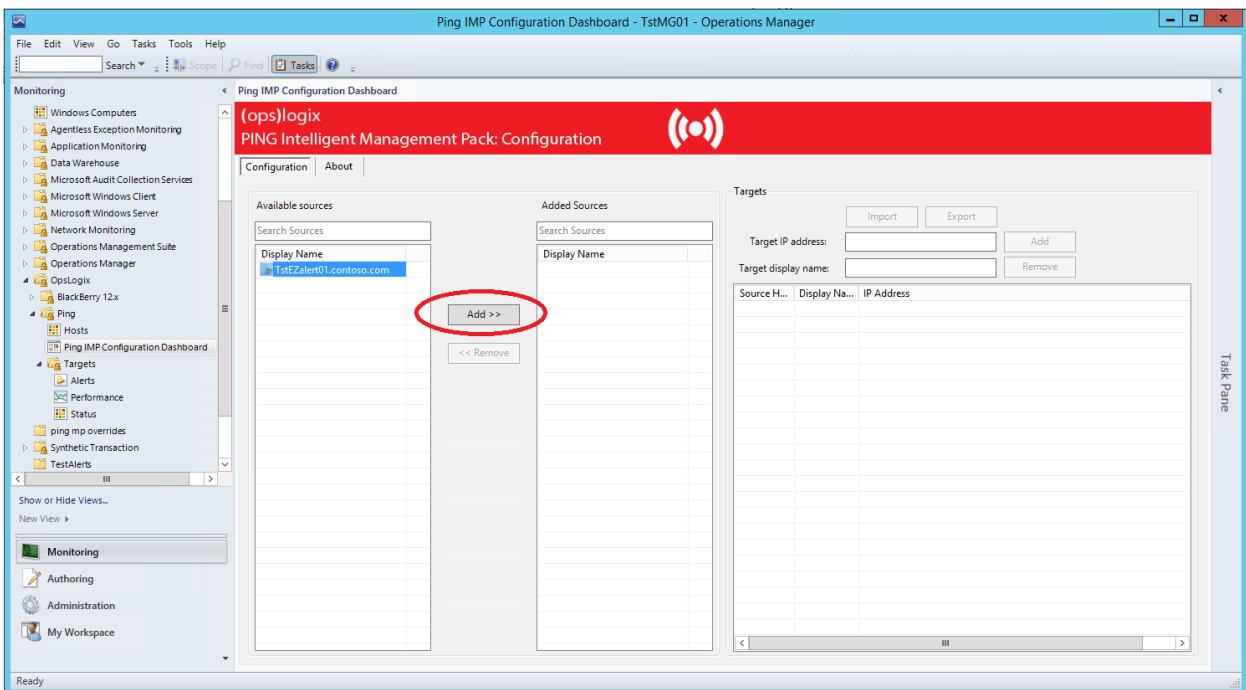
Ping IMP Configuration Dashboard - TstMG01 - Operations Manager

File Edit View Go Tasks Tools Help

Search ▾ Scope Find Tasks

Monitoring

Windows Computers
Agentless Exception Monitoring
Application Monitoring
Data Warehouse
Microsoft Audit Collection Services
Microsoft Windows Client
Microsoft Windows Server
Network Monitoring
Operations Management Suite
Operations Manager
OpsLogix
BlackBerry 12.x
Ping
Hosts
Ping IMP Configuration Dashboard
Targets
Alerts
Performance
Status
ping mp overrides
Synthetic Transaction
TestAlerts

Show or Hide Views...
New View ▸

Monitoring
Authoring
Administration
My Workspace

Ping IMP Configuration Dashboard

(ops)logix
PING Intelligent Management Pack: Configuration

Configuration About

Available sources
Search Sources
Display Name
TstEZalert01.contoso.com

Add >>
<< Remove

Added Sources
Search Sources
Display Name

Targets
Import Export
Target IP address: Add
Target display name: Remove

| Source H... | Display Na... | IP Address |
|---|---|---|

Task Pane

Ready